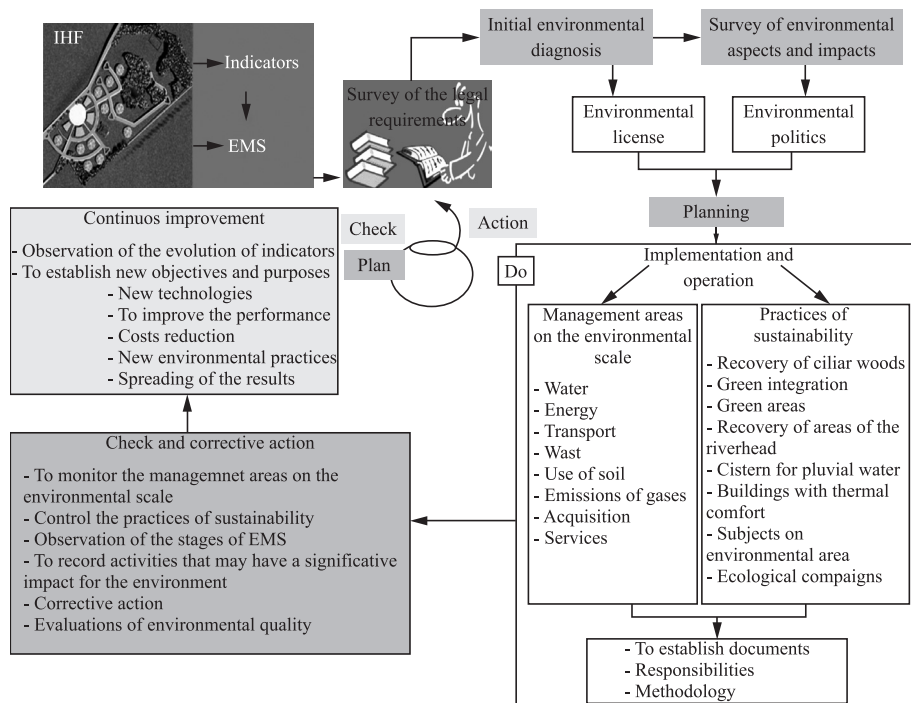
IHF

Indicators

EMS

Survey of the legal requirements

Initial environmental diagnosis

Survey of environmental aspects and impacts

Environmental license

Environmental politics

Planning

Continuos improvement

- Observation of the evolution of indicators
- To establish new objectives and purposes
- New technologies
- To improve the performance
- Costs reduction
- New environmental practices
- Spreading of the results

Check

Action

Plan

Do

Implementation and operation

Management areas on the environmental scale

- Water
- Energy
- Transport
- Wast
- Use of soil
- Emissions of gases
- Acquisition
- Services

Practices of sustainability

- Recovery of ciliar woods
- Green integration
- Green areas
- Recovery of areas of the riverhead
- Cistern for pluvial water
- Buildings with thermal comfort
- Subjects on environmental area
- Ecological compaigns

Check and corrective action

- To monitor the managemnet areas on the environmental scale
- Control the practices of sustainability
- Observation of the stages of EMS
- To record activities that may have a significative impact for the environment
- Corrective action
- Evaluations of environmental quality

- To establish documents
- Responsibilities
- Methodology